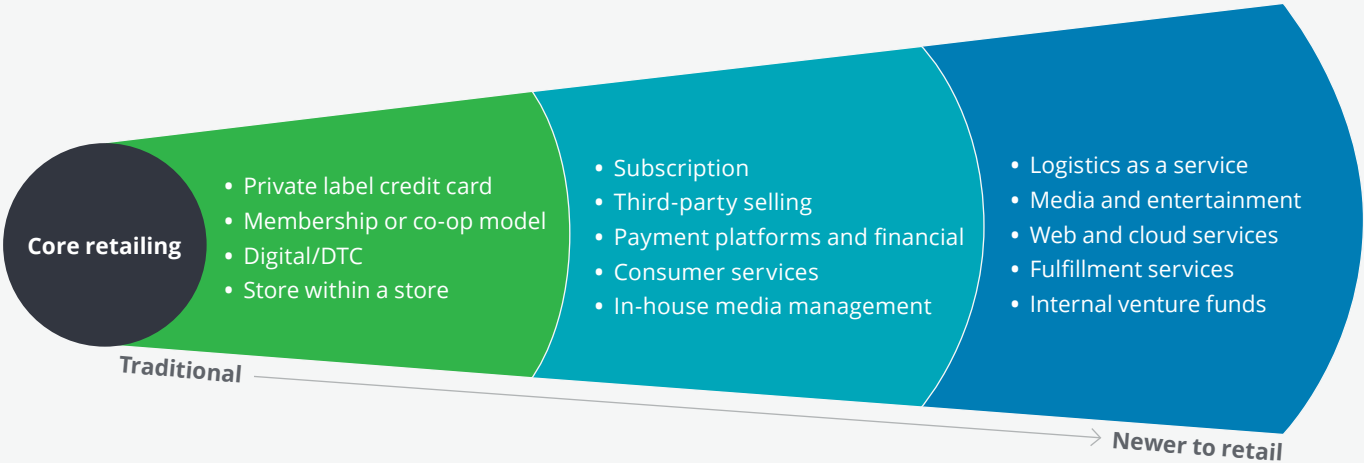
Core retailing

• Private label credit card
• Membership or co-op model
• Digital/DTC
• Store within a store

• Subscription
• Third-party selling
• Payment platforms and financial
• Consumer services
• In-house media management

• Logistics as a service
• Media and entertainment
• Web and cloud services
• Fulfillment services
• Internal venture funds

Traditional

Newer to retail